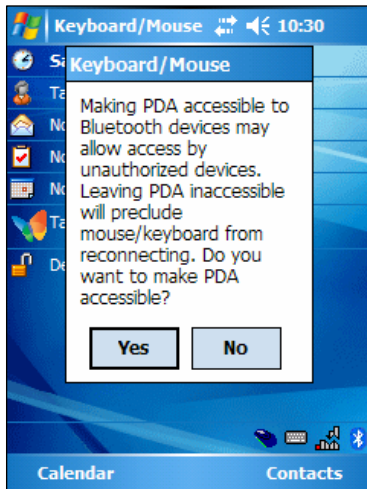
Keyboard/Mouse 10:30

Sa
Ta
No
No
No
Ta
De

Keyboard/Mouse

Making PDA accessible to Bluetooth devices may allow access by unauthorized devices. Leaving PDA inaccessible will preclude mouse/keyboard from reconnecting. Do you want to make PDA accessible?

Yes No

Calendar Contacts